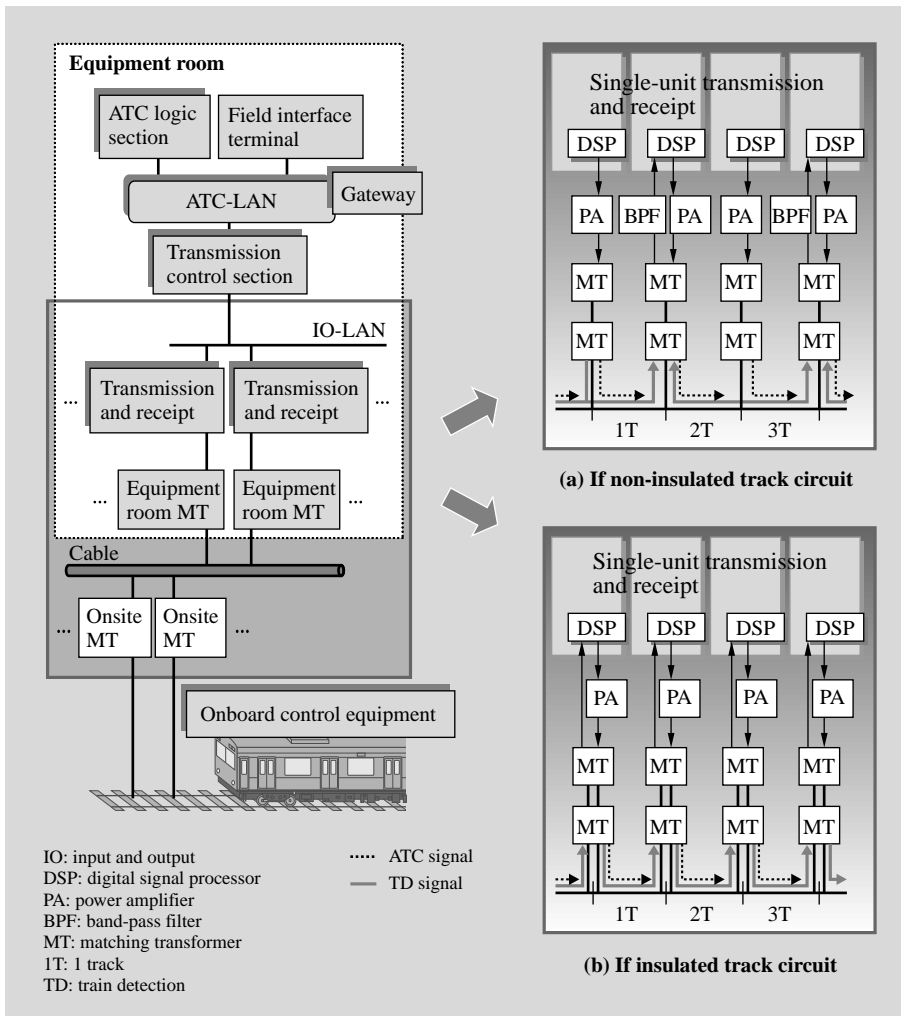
Equipment room

ATC logic section

Field interface terminal

ATC-LAN

Gateway

Transmission control section

IO-LAN

... Transmission and receipt

Transmission and receipt ...

... Equipment room MT

Equipment room MT ...

Cable

... Onsite MT

Onsite MT ...

Onboard control equipment

Single-unit transmission and receipt

DSP DSP DSP DSP

PA BPF PA PA BPF PA

MT MT MT MT

MT MT MT MT

1T 2T 3T

(a) If non-insulated track circuit

Single-unit transmission and receipt

DSP DSP DSP DSP

PA PA PA PA

MT MT MT MT

MT MT MT MT

1T 2T 3T

(b) If insulated track circuit

IO: input and output
DSP: digital signal processor
PA: power amplifier
BPF: band-pass filter
MT: matching transformer
1T: 1 track
TD: train detection

ATC signal
TD signal